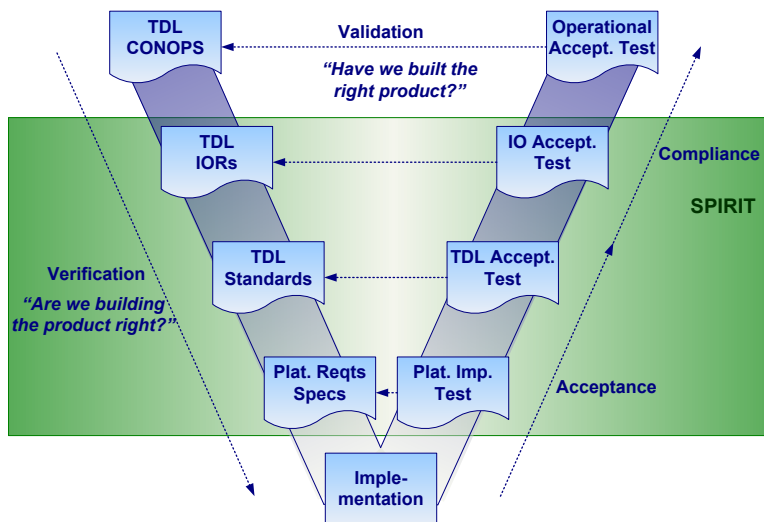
TDL CONOPS

Validation

"Have we built the right product?"

Operational Accept. Test

TDL IORs

IO Accept. Test

Compliance

SPIRIT

TDL Standards

TDL Accept. Test

Verification

"Are we building the product right?"

Plat. Reqts Specs

Plat. Imp. Test

Acceptance

Implementation